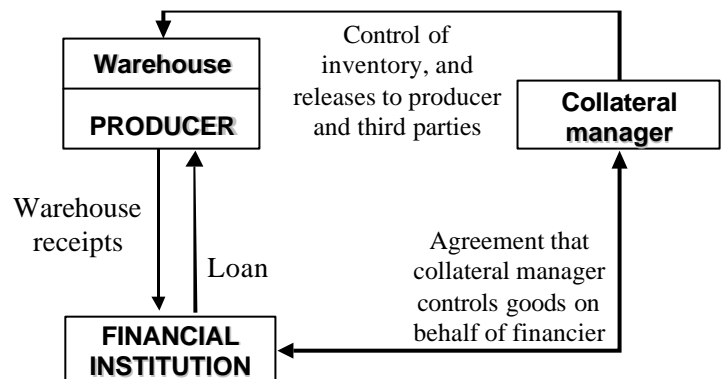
Warehouse

PRODUCER

Control of inventory, and releases to producer and third parties

Collateral manager

Warehouse receipts

Loan

Agreement that collateral manager controls goods on behalf of financier

FINANCIAL INSTITUTION